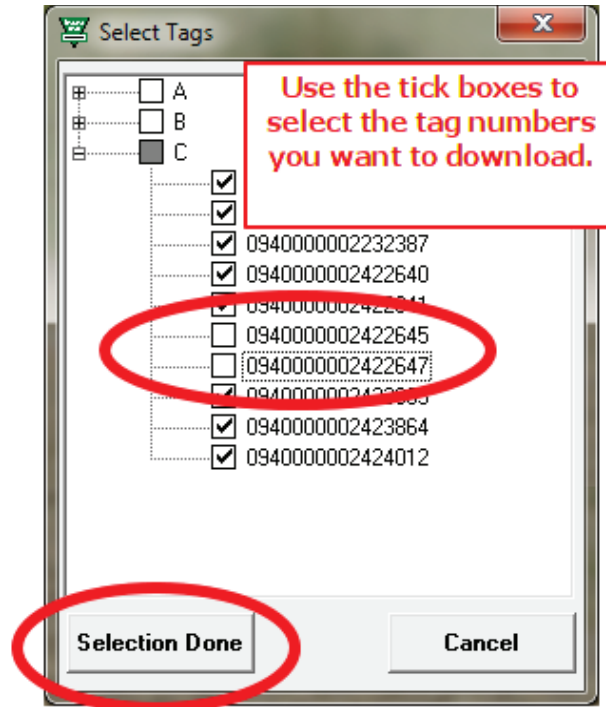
Select Tags

A
B
C

0940000002232387
0940000002422640
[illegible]
0940000002422645
0940000002422647
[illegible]
0940000002423864
0940000002424012

Use the tick boxes to select the tag numbers you want to download.

Selection Done

Cancel